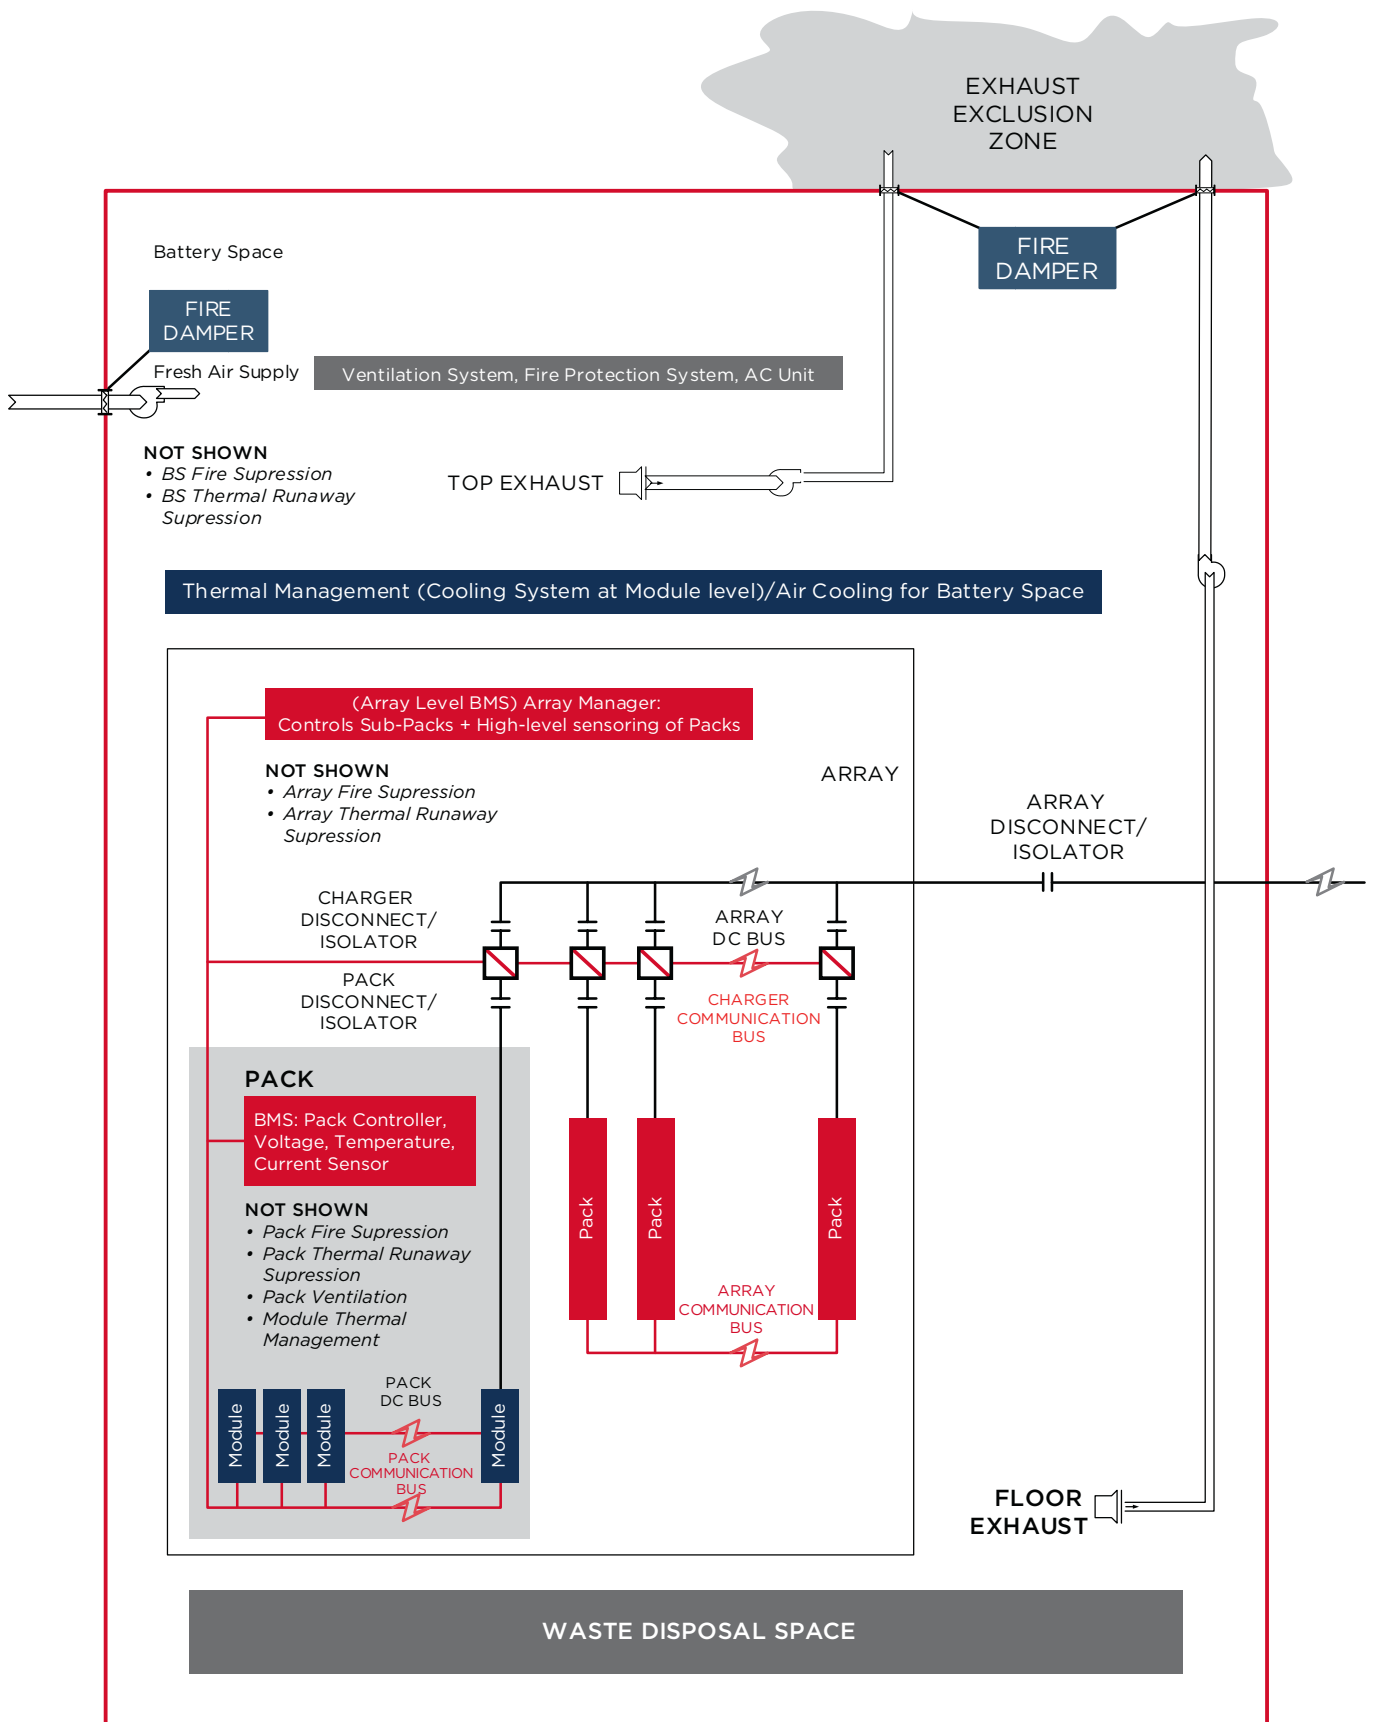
EXHAUST EXCLUSION ZONE

FIRE DAMPER

Battery Space

FIRE DAMPER

Fresh Air Supply

Ventilation System, Fire Protection System, AC Unit

NOT SHOWN
• BS Fire Supression
• BS Thermal Runaway Supression

TOP EXHAUST

Thermal Management (Cooling System at Module level)/Air Cooling for Battery Space

(Array Level BMS) Array Manager: Controls Sub-Packs + High-level sensoring of Packs

NOT SHOWN
• Array Fire Supression
• Array Thermal Runaway Supression

ARRAY

ARRAY DISCONNECT/ ISOLATOR

CHARGER DISCONNECT/ ISOLATOR

ARRAY DC BUS

PACK DISCONNECT/ ISOLATOR

CHARGER COMMUNICATION BUS

PACK

BMS: Pack Controller, Voltage, Temperature, Current Sensor

NOT SHOWN
• Pack Fire Supression
• Pack Thermal Runaway Supression
• Pack Ventilation
• Module Thermal Management

Pack

Pack

Pack

ARRAY COMMUNICATION BUS

PACK DC BUS

Module

Module

Module

Module

PACK COMMUNICATION BUS

FLOOR EXHAUST

WASTE DISPOSAL SPACE